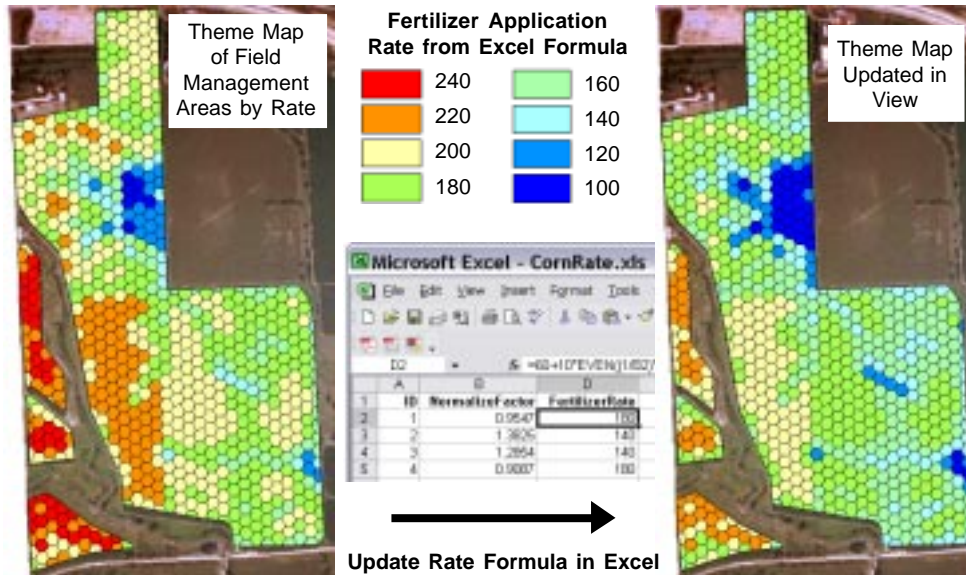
Theme Map of Field Management Areas by Rate

Fertilizer Application Rate from Excel Formula

240
220
200
180
160
140
120
100

Theme Map Updated in View

Microsoft Excel - CornRate.xls

File Edit View Insert Format Tools

D2 $f_x$ =60+10*EVEN(1/B2/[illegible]

| | A | B | D |
|---|---|---|---|
| 1 | ID | NormalizeFactor | FertilizerRate |
| 2 | 1 | 0.9547 | 160 |
| 3 | 2 | 1.3826 | 140 |
| 4 | 3 | 1.2854 | 140 |
| 5 | 4 | 0.9887 | 160 |

Update Rate Formula in Excel